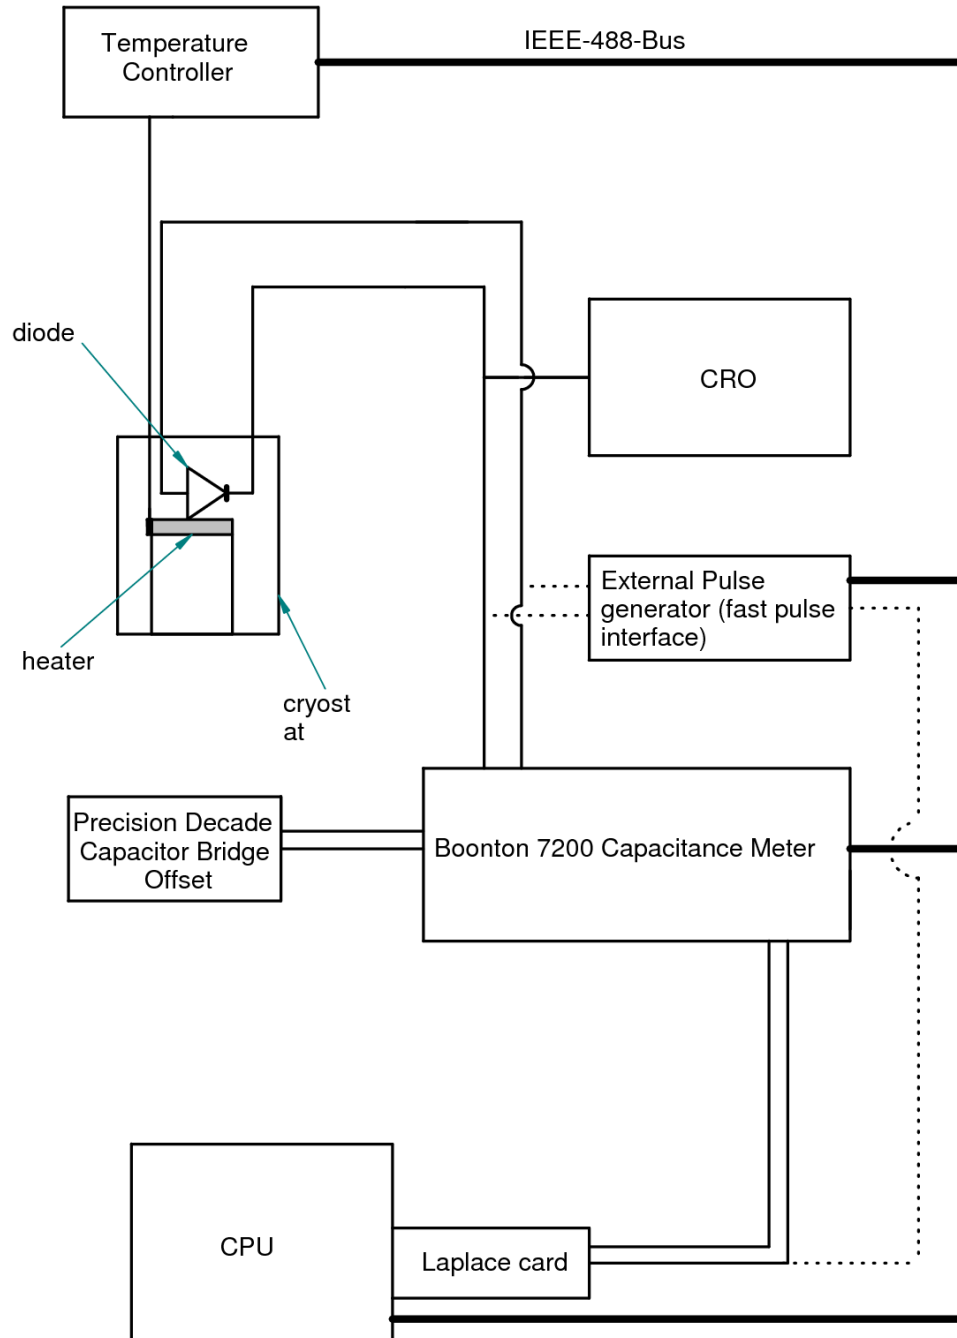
Temperature Controller

IEEE-488-Bus

diode

CRO

External Pulse generator (fast pulse interface)

heater

cryost at

Precision Decade Capacitor Bridge Offset

Boonton 7200 Capacitance Meter

CPU

Laplace card